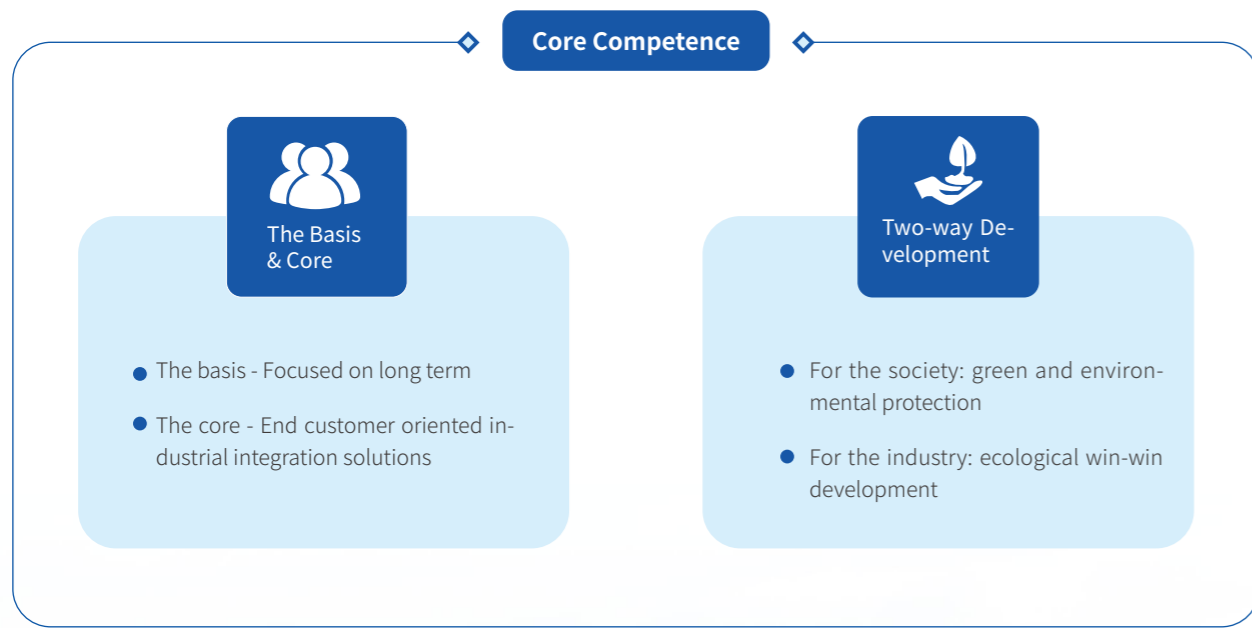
Core Competence

The Basis & Core

- The basis - Focused on long term
- The core - End customer oriented industrial integration solutions

Two-way Development

- For the society: green and environmental protection
- For the industry: ecological win-win development